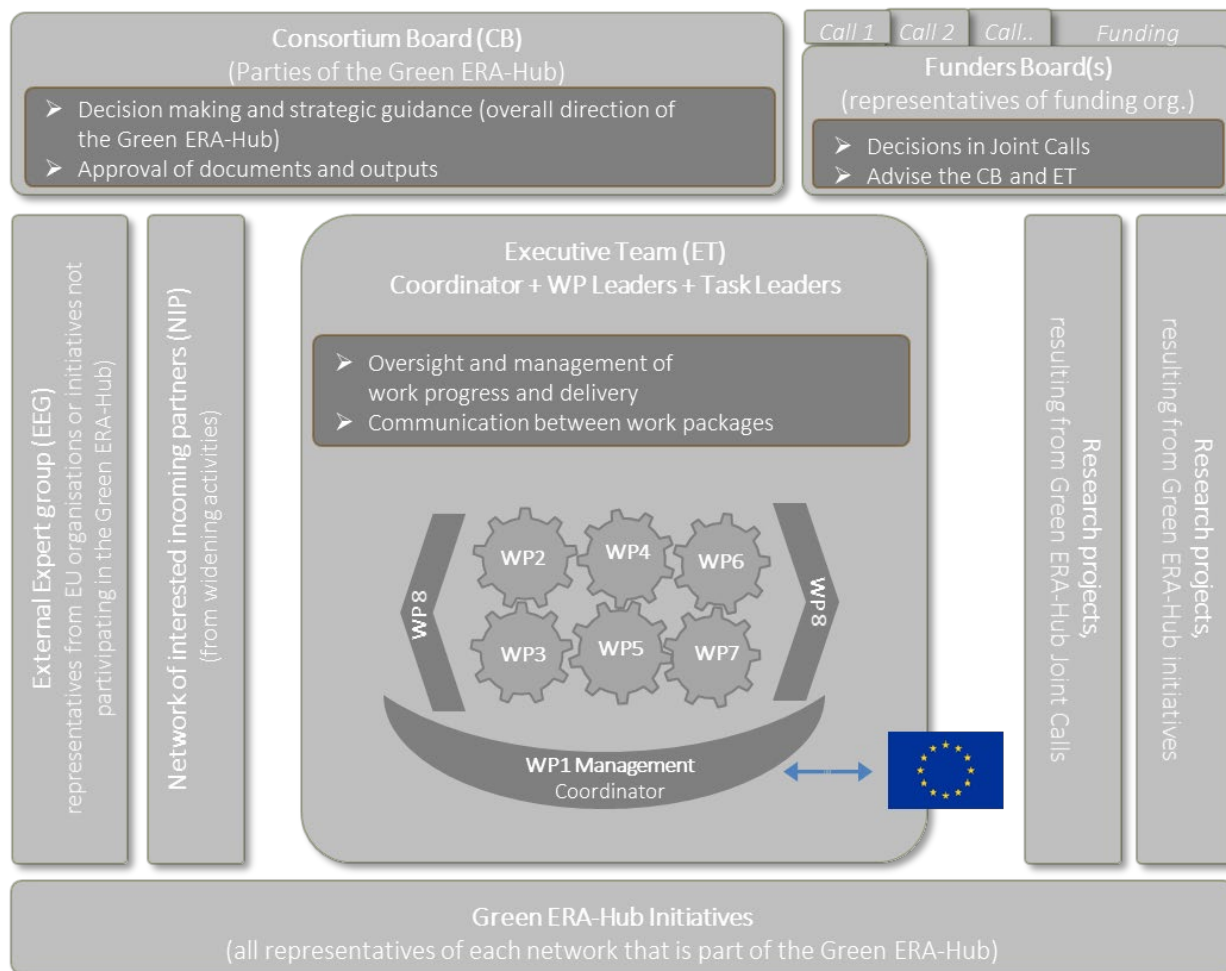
Consortium Board (CB)
(Parties of the Green ERA-Hub)

➢ Decision making and strategic guidance (overall direction of the Green ERA-Hub)
➢ Approval of documents and outputs

Call 1 | Call 2 | Call.. | Funding

Funders Board(s)
(representatives of funding org.)

➢ Decisions in Joint Calls
➢ Advise the CB and ET

External Expert group (EEG)
representatives from EU organisations or initiatives not partivipating in the Green ERA-Hub)

Network of interested incoming partners (NIP)
(from widening activities)

Executive Team (ET)
Coordinator + WP Leaders + Task Leaders

➢ Oversight and management of work progress and delivery
➢ Communication between work packages

WP8
WP2
WP4
WP6
WP3
WP5
WP7
WP8

WP1 Management
Coordinator

Research projects,
resulting from Green ERA-Hub Joint Calls

Research projects,
resulting from Green ERA-Hub initiatives

Green ERA-Hub Initiatives
(all representatives of each network that is part of the Green ERA-Hub)